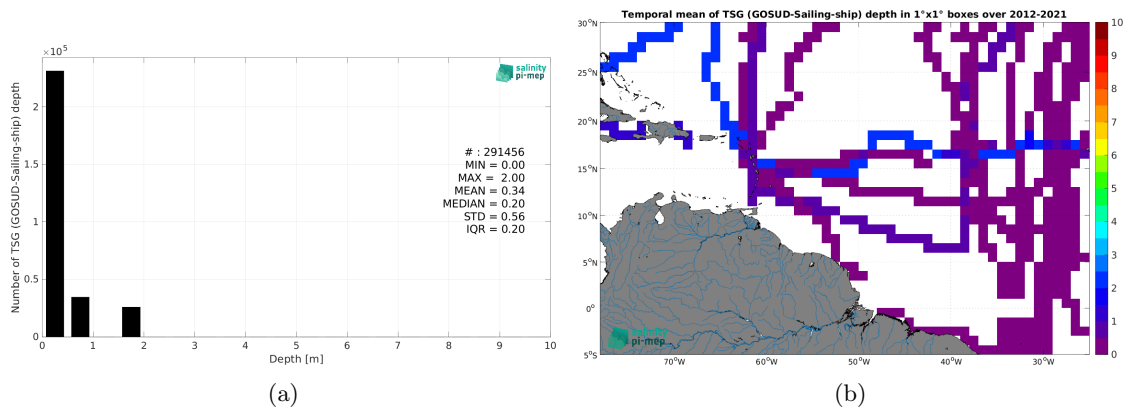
$\times10^5$

salinity pi-mep

Number of TSG (GOSUD-Sailing-ship) depth

2
1.5
1
0.5
0

# : 291456
MIN = 0.00
MAX = 2.00
MEAN = 0.34
MEDIAN = 0.20
STD = 0.56
IQR = 0.20

0 1 2 3 4 5 6 7 8 9 10
Depth [m]

(a)

Temporal mean of TSG (GOSUD-Sailing-ship) depth in 1°x1° boxes over 2012-2021

30°N
25°N
20°N
15°N
10°N
5°N
0°
5°S

70°W 60°W 50°W 40°W 30°W

salinity pi-mep

10
9
8
7
6
5
4
3
2
1
0

(b)